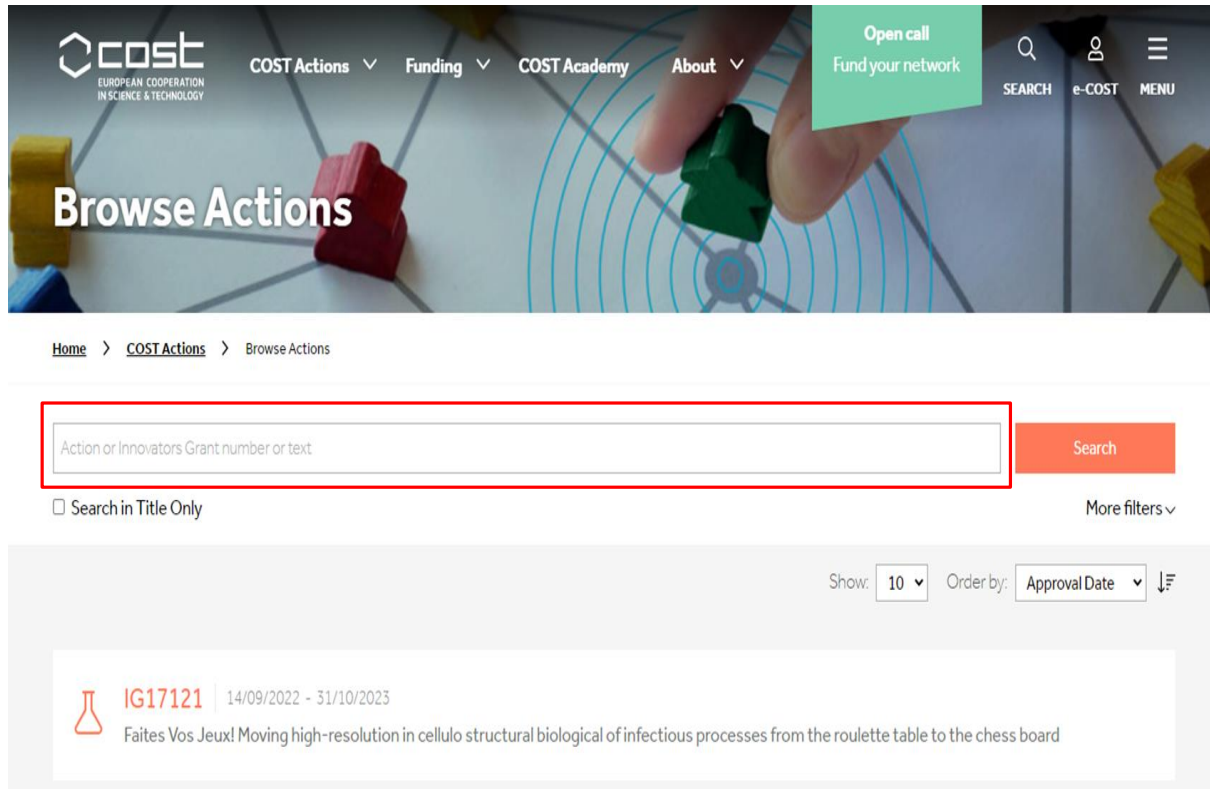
cost
EUROPEAN COOPERATION IN SCIENCE & TECHNOLOGY

COST Actions Funding COST Academy About

Open call
Fund your network

SEARCH e-COST MENU

Browse Actions

Home > COST Actions > Browse Actions

Action or Innovators Grant number or text

Search

Search in Title Only

More filters

Show: 10 Order by: Approval Date

IG17121 14/09/2022 - 31/10/2023
Faites Vos Jeux! Moving high-resolution in cellulo structural biological of infectious processes from the roulette table to the chess board